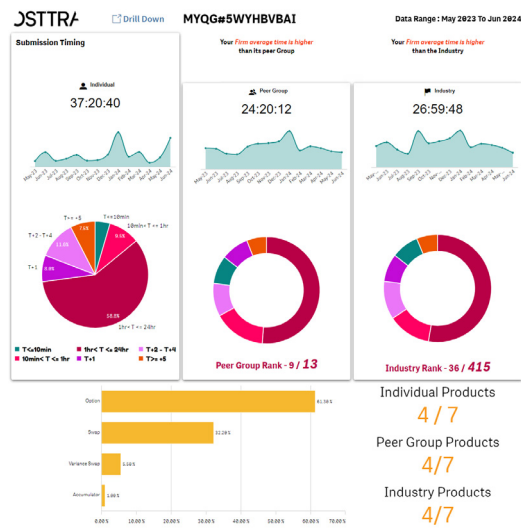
OSTTRA Drill Down MYQG#5WYHBVBAI Data Range : May 2023 To Jun 2024

Submission Timing

Your Firm average time is higher than its peer Group

Your Firm average time is higher than the Industry

Individual
37:20:40

Peer Group
24:20:12

Industry
26:59:48

May 23 Jun 23 Jul 23 Aug 23 Sep 23 Oct 23 Nov 23 Dec 23 Jan 24 Feb 24 Mar 24 Apr 24 May 24 Jun 24

T<=10min
10min< T <= 1hr
T+2 - T+4
T+1
T>= +5
1hr< T <= 24hr

7.6%
9.6%
11.0%
8.8%
58.8%

T<10min
1hr< T <= 24hr
T+2 - T+4
10min< T <= 1hr
T+1
T>= +5

Peer Group Rank - 9 / 13

Industry Rank - 36 / 415

Option 61.59%
Swap 31.28%
Variance Swap 5.16%
Accumulator 1.98%

0.00% 10.00% 20.00% 30.00% 40.00% 50.00% 60.00% 70.00%

Individual Products
4 / 7

Peer Group Products
4/7

Industry Products
4/7